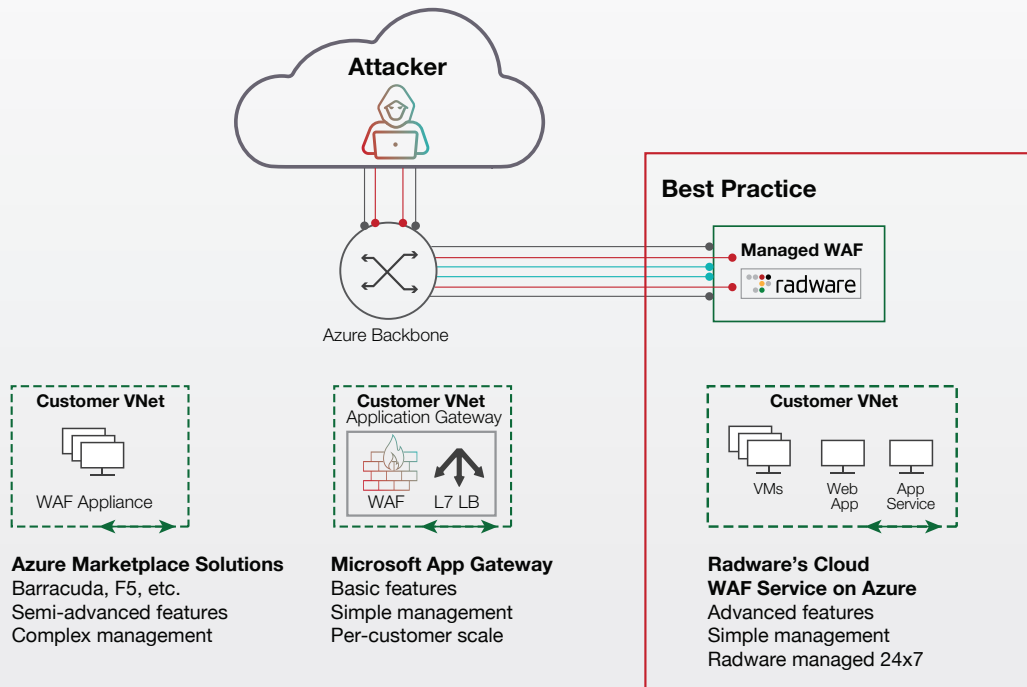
Attacker

Best Practice

Managed WAF

radware

Azure Backbone

Customer VNet

WAF Appliance

Customer VNet
Application Gateway

WAF L7 LB

Customer VNet

VMs Web App App Service

Azure Marketplace Solutions
Barracuda, F5, etc.
Semi-advanced features
Complex management

Microsoft App Gateway
Basic features
Simple management
Per-customer scale

Radware's Cloud WAF Service on Azure
Advanced features
Simple management
Radware managed 24x7